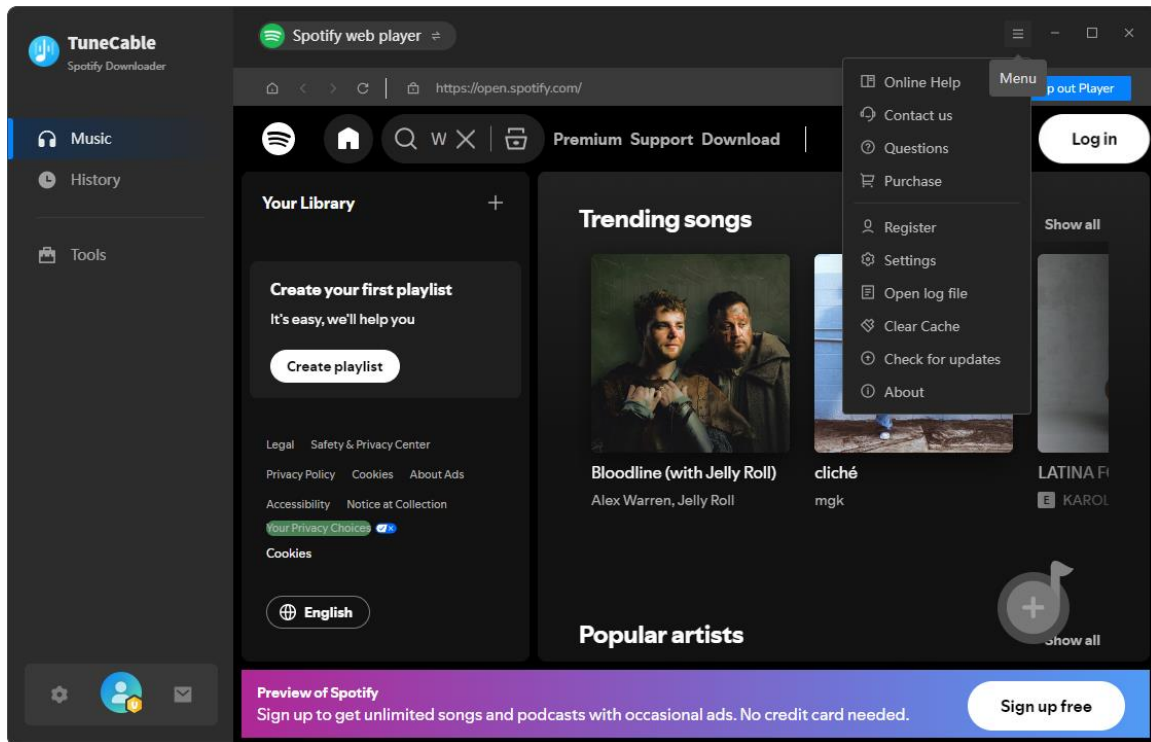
TuneCable
Spotify Downloader

Music
History
Tools

Spotify web player ⇌

https://open.spotify.com/

Menu
p out Player

Online Help
Contact us
Questions
Purchase
Register
Settings
Open log file
Clear Cache
Check for updates
About

W

Premium Support Download

Log in

Your Library +

Create your first playlist
It's easy, we'll help you
Create playlist

Legal Safety & Privacy Center
Privacy Policy Cookies About Ads
Accessibility Notice at Collection
Your Privacy Choices
Cookies

English

Trending songs
Show all

Bloodline (with Jelly Roll)
Alex Warren, Jelly Roll

cliché
mgk

LATINA F
E KAROL

Popular artists
Show all

Preview of Spotify
Sign up to get unlimited songs and podcasts with occasional ads. No credit card needed.
Sign up free